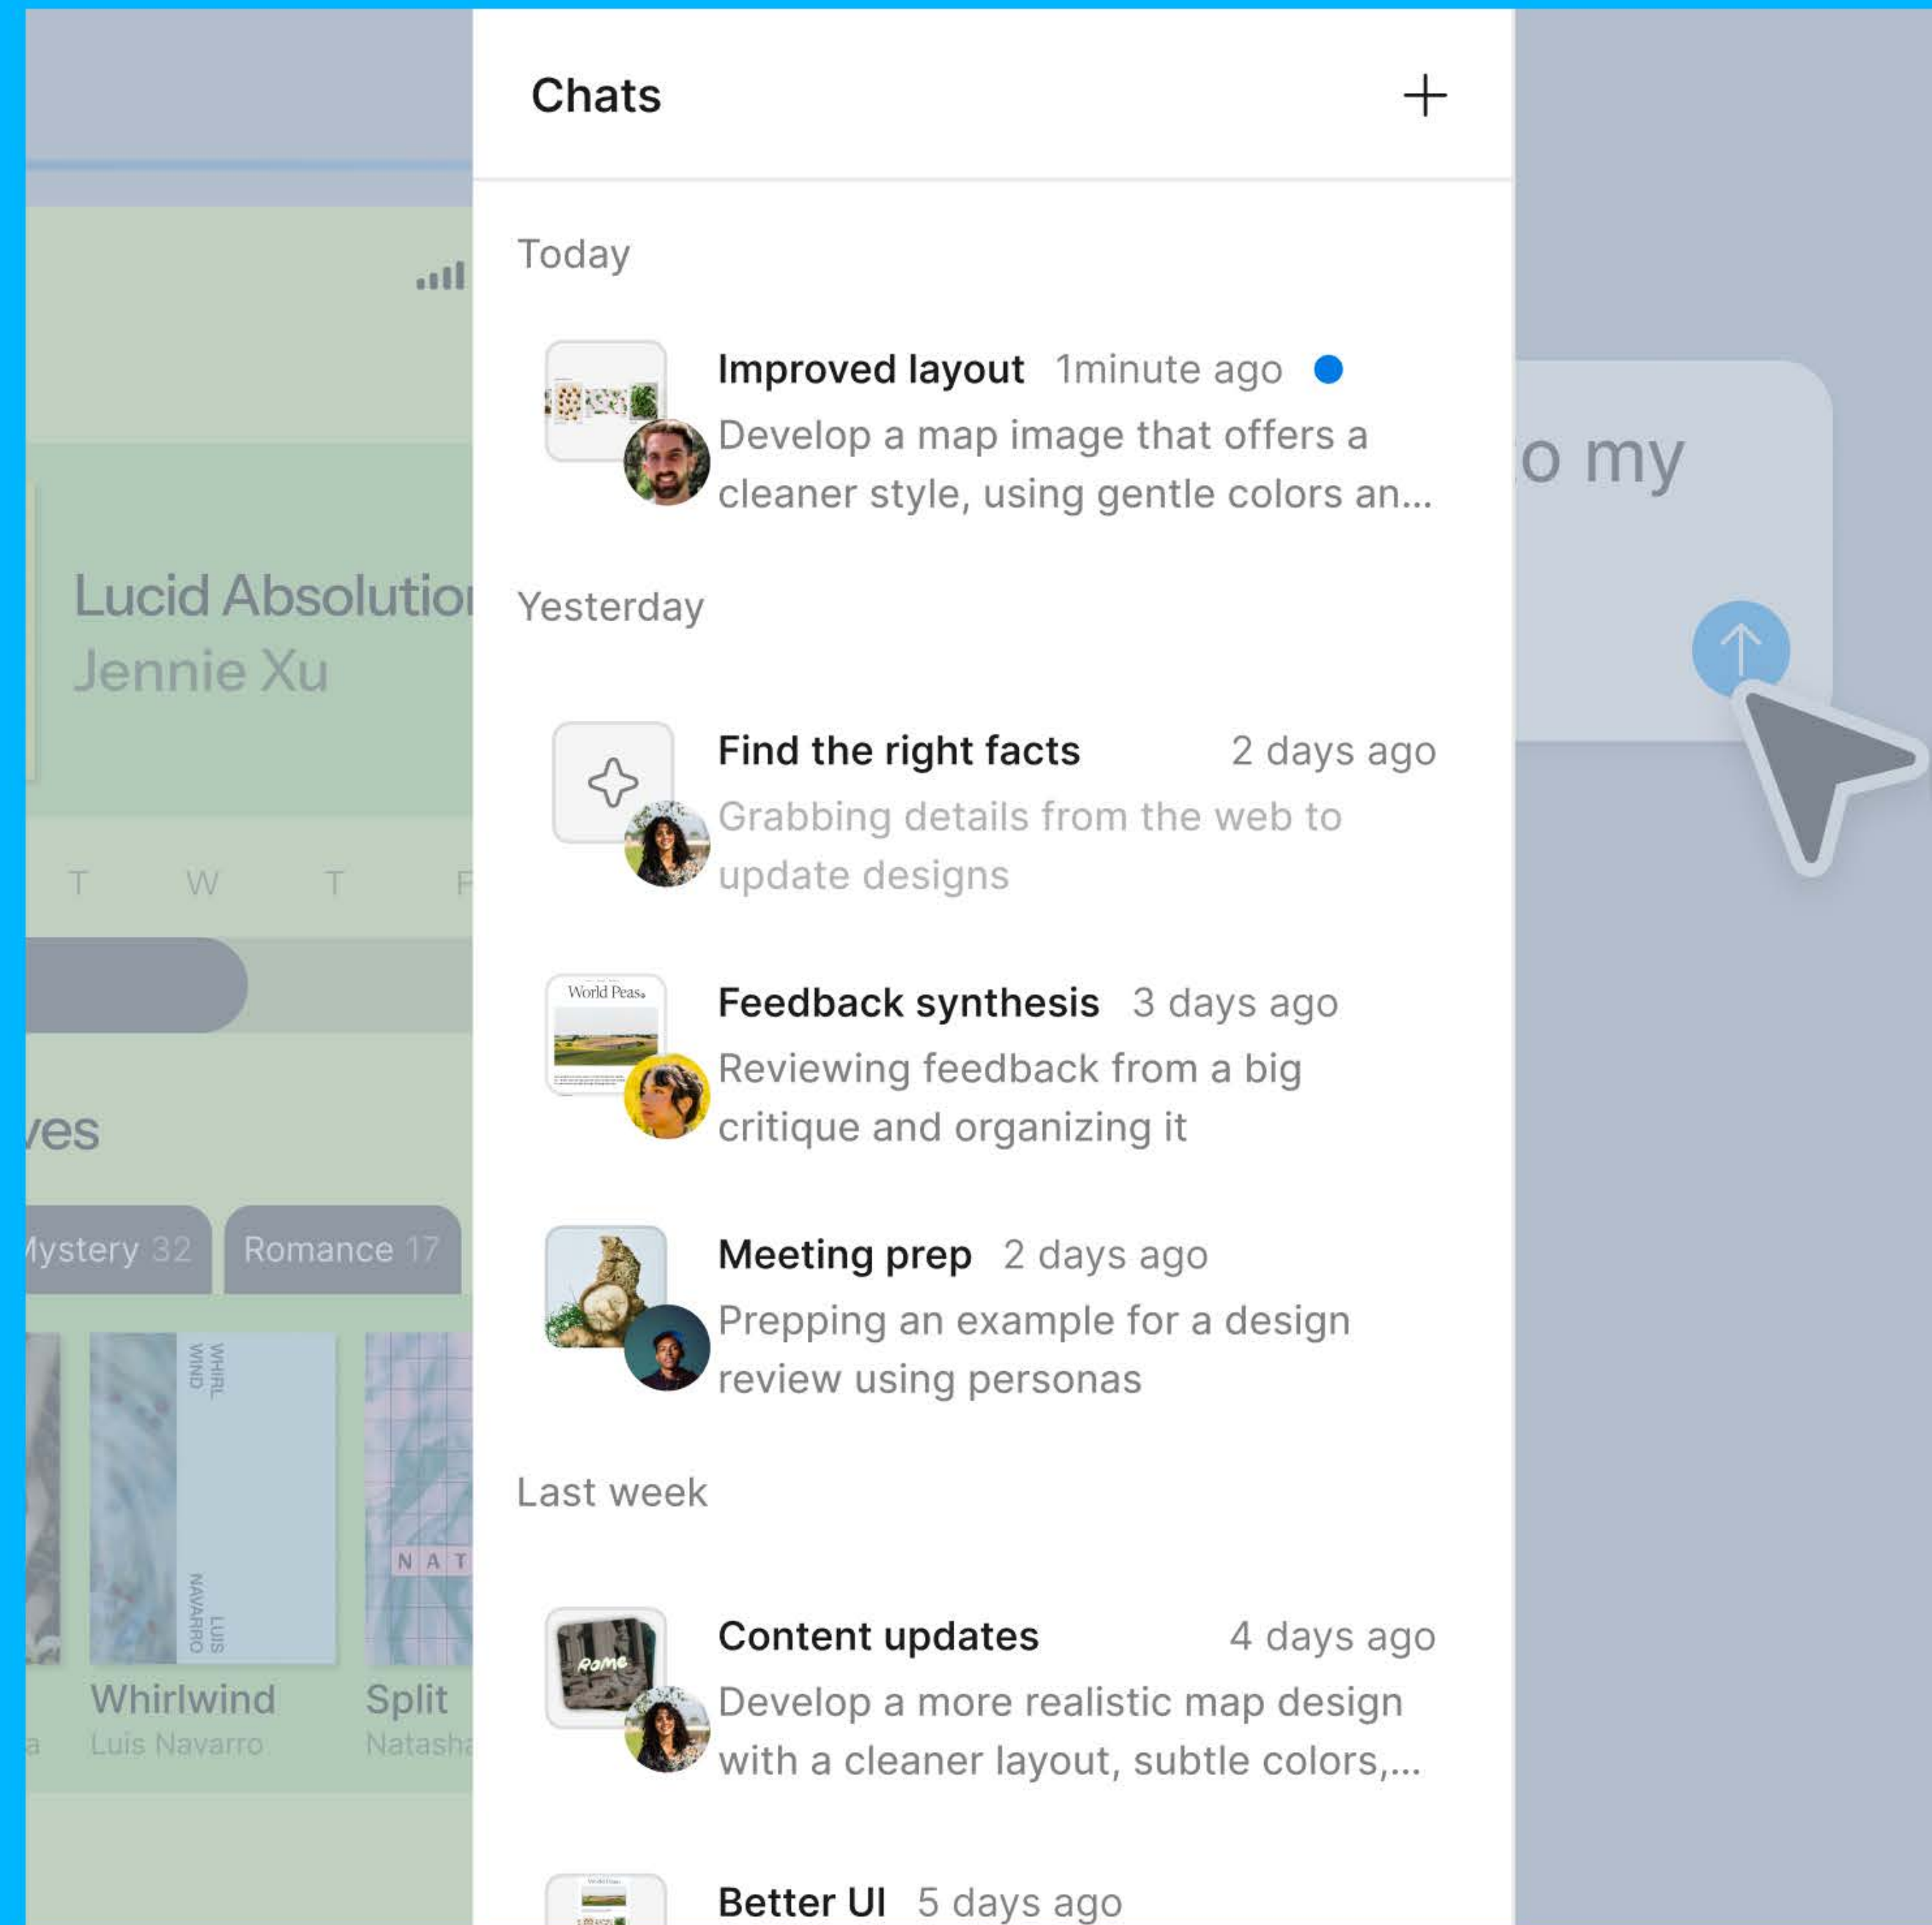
Chats +

Today

Improved layout 1minute ago
Develop a map image that offers a cleaner style, using gentle colors an...

Yesterday

Find the right facts 2 days ago
Grabbing details from the web to update designs

World Peas

Feedback synthesis 3 days ago
Reviewing feedback from a big critique and organizing it

Meeting prep 2 days ago
Prepping an example for a design review using personas

Last week

Rome

Content updates 4 days ago
Develop a more realistic map design with a cleaner layout, subtle colors,...

Better UI 5 days ago

Lucid Absolutio
Jennie Xu

T W T F

ves

ystery 32 Romance 17

WHIRL WIND
LUIS NAVARRO

N A T

Whirlwind
Luis Navarro

Split
Natash

o my